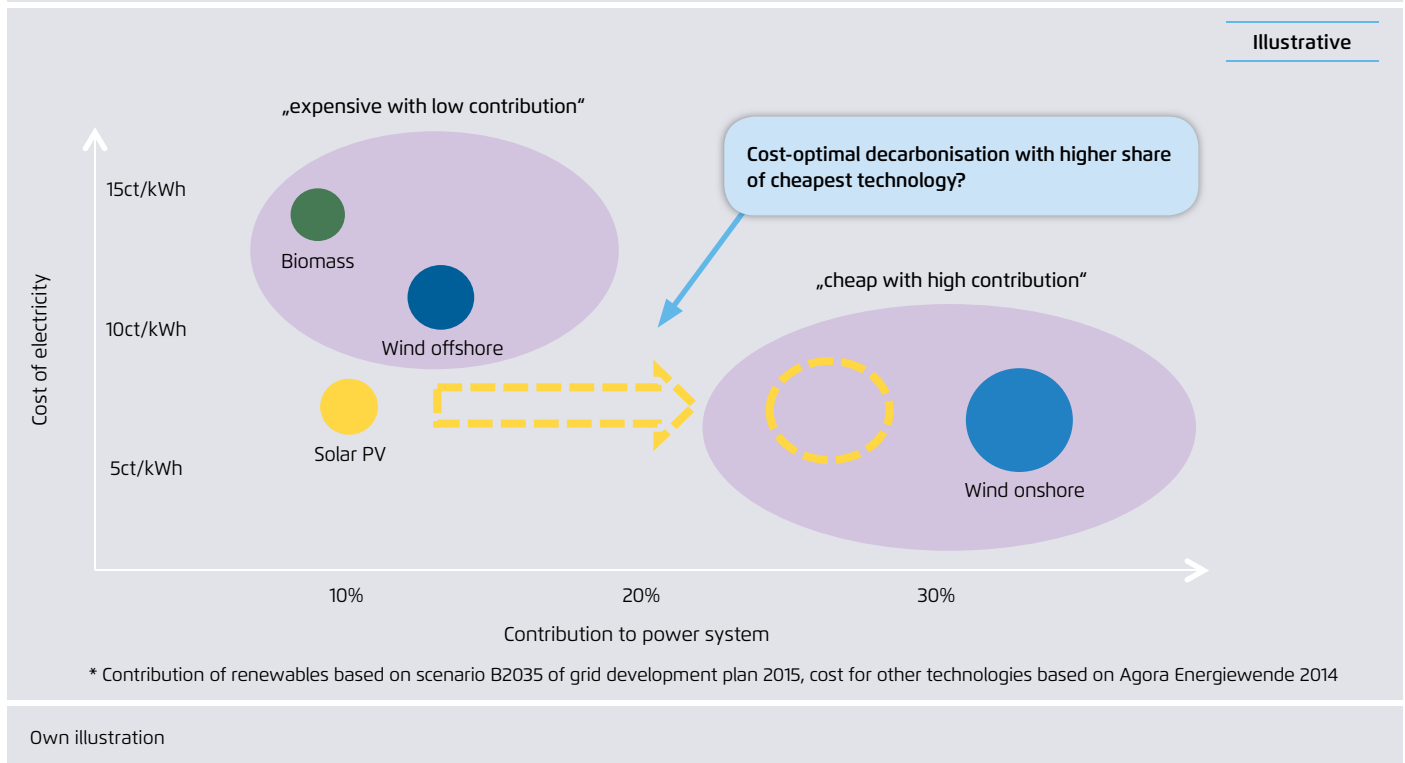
Illustrative

„expensive with low contribution“

Cost-optimal decarbonisation with higher share of cheapest technology?

„cheap with high contribution“

15ct/kWh
10ct/kWh
5ct/kWh

Cost of electricity

Biomass
Wind offshore
Solar PV
Wind onshore

10%
20%
30%

Contribution to power system

* Contribution of renewables based on scenario B2035 of grid development plan 2015, cost for other technologies based on Agora Energiewende 2014

Own illustration